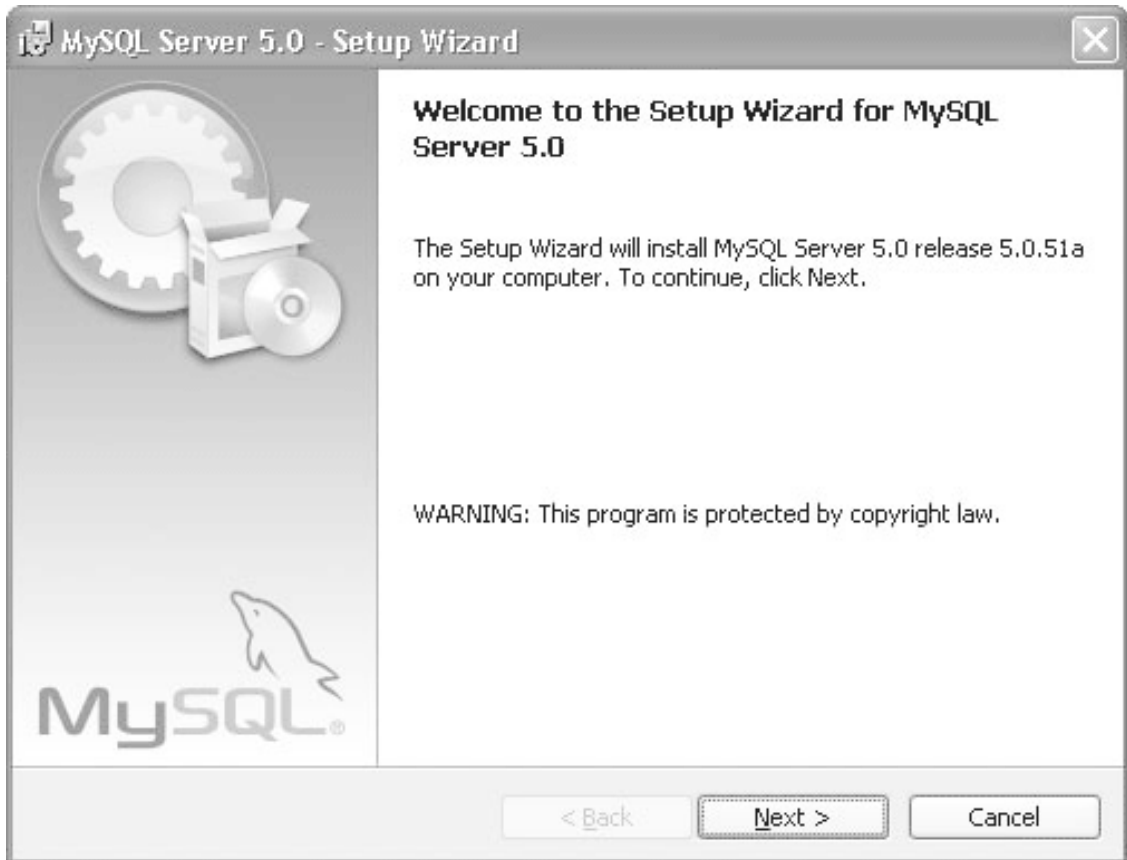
MySQL Server 5.0 - Setup Wizard

MySQL®

Welcome to the Setup Wizard for MySQL Server 5.0

The Setup Wizard will install MySQL Server 5.0 release 5.0.51a on your computer. To continue, click Next.

WARNING: This program is protected by copyright law.

< Back
Next >
Cancel